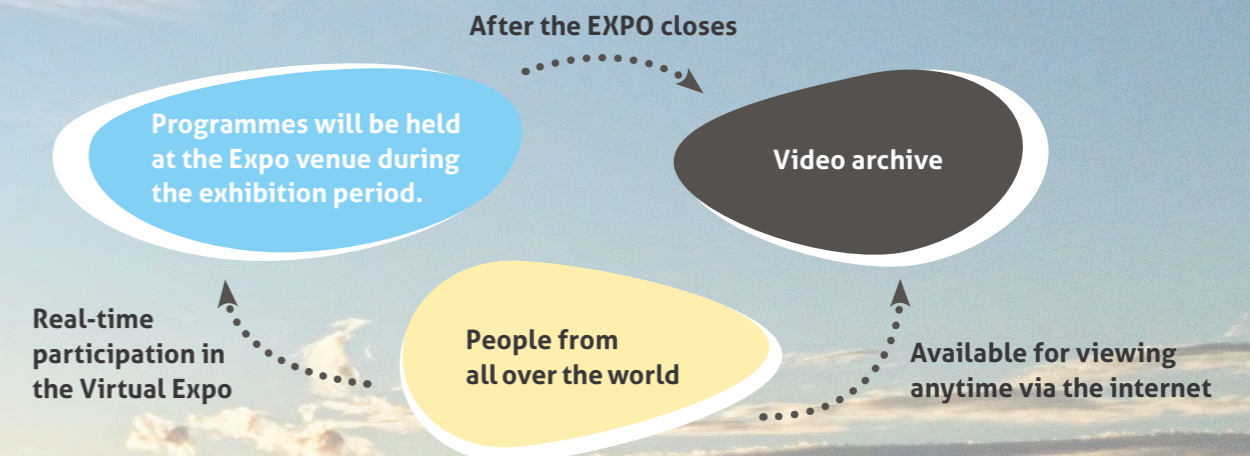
After the EXPO closes

Programmes will be held at the Expo venue during the exhibition period.

Video archive

Real-time participation in the Virtual Expo

People from all over the world

Available for viewing anytime via the internet